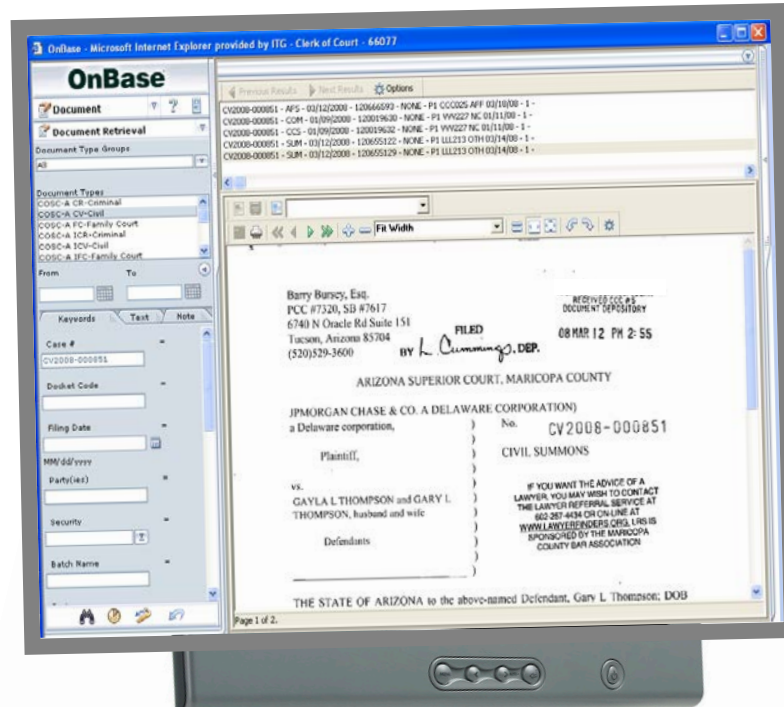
OnBase - Microsoft Internet Explorer provided by ITG - Clerk of Court - 66077

OnBase

Document

Document Retrieval

Document Type Groups

All

Document Types

COSC-A CR-Criminal
COSC-A CV-Civil
COSC-A FC-Family Court
COSC-A ICR-Criminal
COSC-A ICV-Civil
COSC-A IFC-Family Court

From

To

Keywords

Text

Note

Case #

CV2008-000851

Docket Code

Filing Date

MM/dd/yyyy

Party(ies)

Security

Batch Name

Previous Results

Next Results

Options

CV2008-000851 - AFS - 03/12/2008 - 120666593 - NONE - P1 CCC025 AFF 03/18/08 - 1 -
CV2008-000851 - COM - 01/09/2008 - 120019630 - NONE - P1 VW227 NC 01/11/08 - 1 -
CV2008-000851 - CCS - 01/09/2008 - 120019632 - NONE - P1 VW227 NC 01/11/08 - 1 -
CV2008-000851 - SUM - 03/12/2008 - 120655122 - NONE - P1 LL213 OTH 03/14/08 - 1 -
CV2008-000851 - SUM - 03/12/2008 - 120655129 - NONE - P1 LL213 OTH 03/14/08 - 1 -

Fit Width

Barry Bursey, Esq.
PCC #7320, SB #7617
6740 N Oracle Rd Suite 151
Tucson, Arizona 85704
(520)529-3600

RECEIVED CCC #3
DOCUMENT DEPOSITORY

FILED

08 MAR 12 PM 2:55

BY L. Cummings, DEP.

ARIZONA SUPERIOR COURT, MARICOPA COUNTY

JPMORGAN CHASE & CO. A DELAWARE CORPORATION)
a Delaware corporation,

No. CV2008-000851

Plaintiff,

CIVIL SUMMONS

vs.
GAYLA L THOMPSON and GARY L THOMPSON, husband and wife

IF YOU WANT THE ADVICE OF A LAWYER, YOU MAY WISH TO CONTACT THE LAWYER REFERRAL SERVICE AT 602-257-4434 OR ON-LINE AT WWW.LAWYERFINDERS.ORG. LRS IS SPONSORED BY THE MARICOPA COUNTY BAR ASSOCIATION

Defendants

THE STATE OF ARIZONA to the above-named Defendant, Gary L Thompson; DOB

Page 1 of 2.